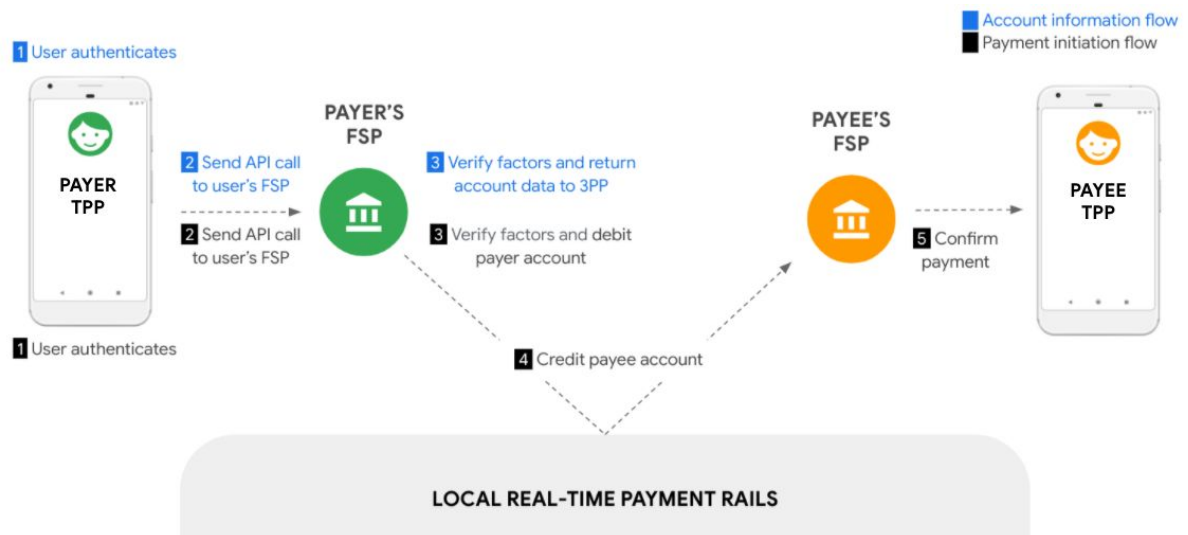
Account information flow
Payment initiation flow

1 User authenticates

PAYER TPP

2 Send API call to user's FSP

2 Send API call to user's FSP

1 User authenticates

PAYER'S FSP

3 Verify factors and return account data to 3PP

3 Verify factors and debit payer account

4 Credit payee account

PAYEE'S FSP

5 Confirm payment

PAYEE TPP

LOCAL REAL-TIME PAYMENT RAILS